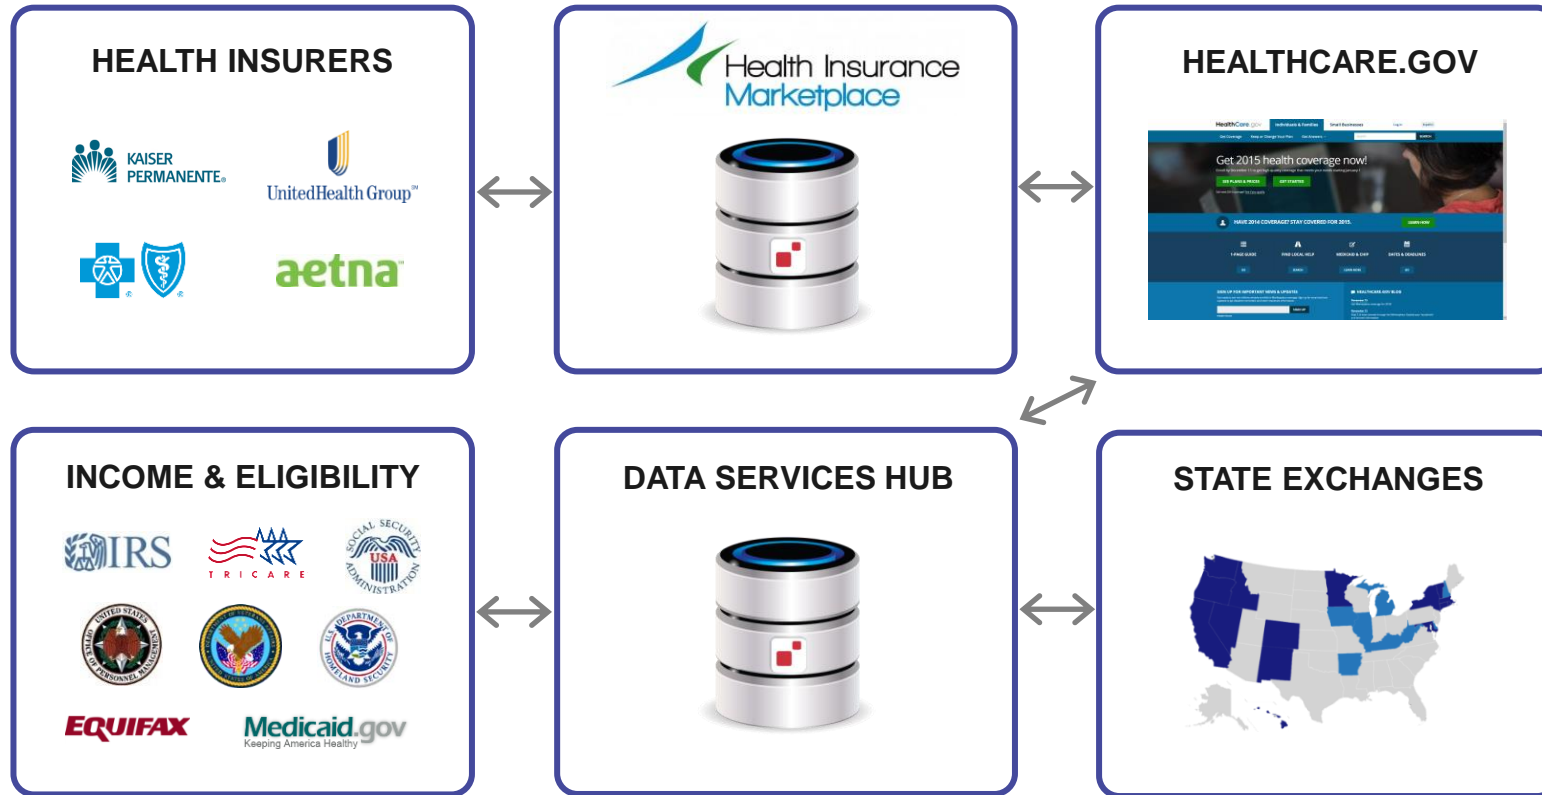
HEALTH INSURERS

KAISER PERMANENTE®

UnitedHealth Group™

aetna

Health Insurance Marketplace

HEALTHCARE.GOV

HealthCare.gov

Get 2015 health coverage now!

HAVE 2014 COVERAGE? STAY COVERED FOR 2015.

INCOME & ELIGIBILITY

IRS

TRICARE

SOCIAL SECURITY ADMINISTRATION USA

UNITED STATES OFFICE OF PERSONNEL MANAGEMENT

U.S. DEPARTMENT OF HOMELAND SECURITY

EQUIFAX

Medicaid.gov
Keeping America Healthy

DATA SERVICES HUB

STATE EXCHANGES